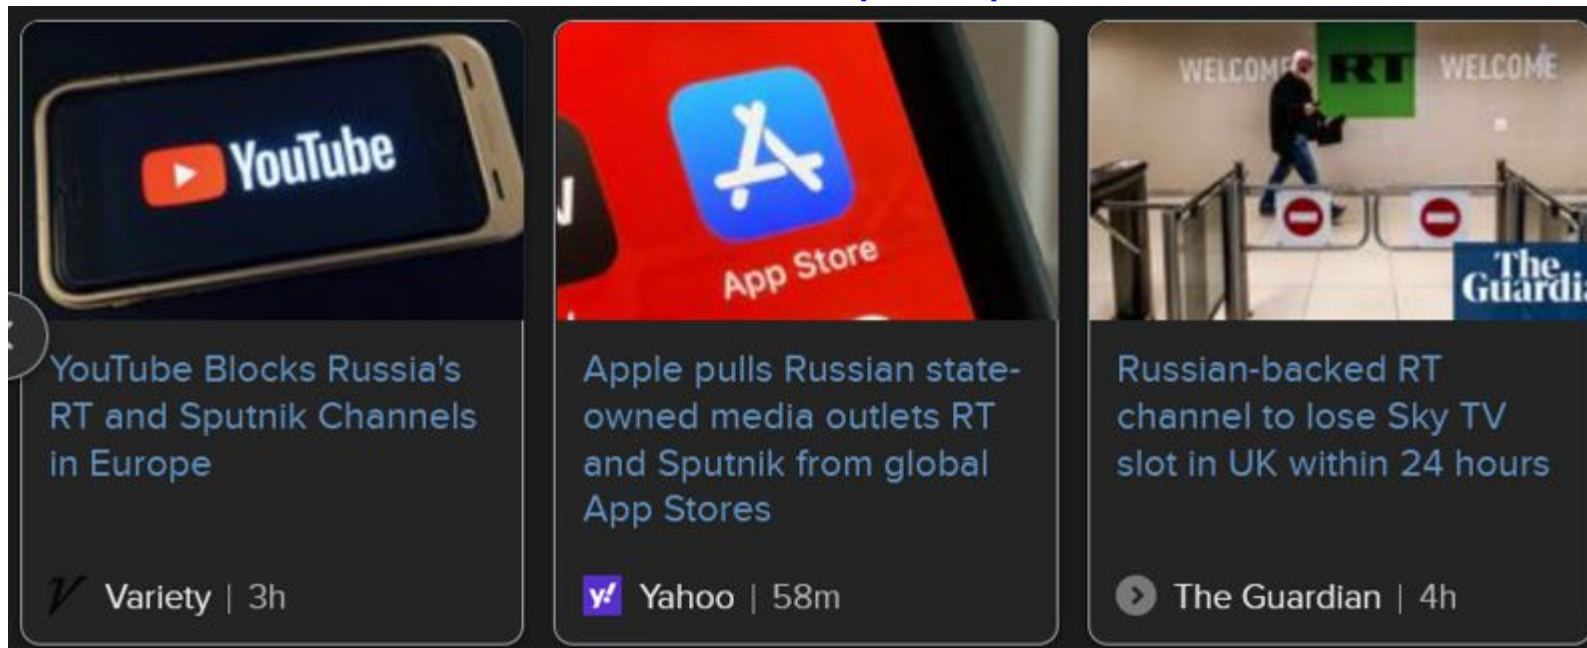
YouTube

YouTube Blocks Russia's RT and Sputnik Channels in Europe

V Variety | 3h

App Store

Apple pulls Russian state-owned media outlets RT and Sputnik from global App Stores

y! Yahoo | 58m

WELCOME RT WELCOME

The Guardi

Russian-backed RT channel to lose Sky TV slot in UK within 24 hours

The Guardian | 4h